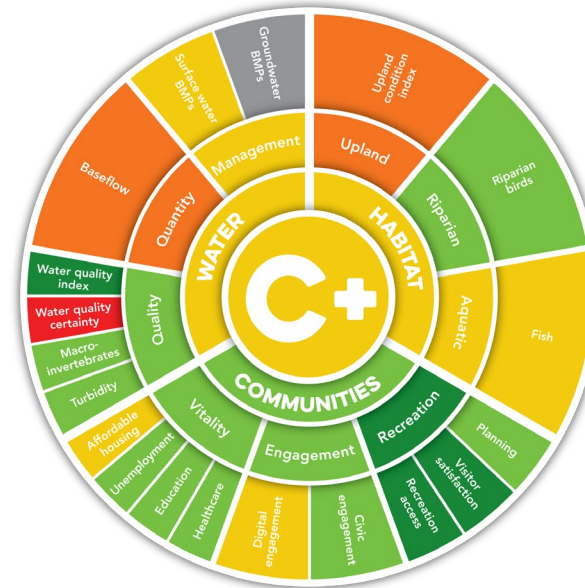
C+

WATER
HABITAT
COMMUNITIES

Management
Quantity
Quality
Upland
Riparian
Aquatic
Recreation
Engagement
Vitality

Groundwater BMPs
Surface water BMPs
Baseflow
Water quality index
Water quality certainty
Macro-invertebrates
Turbidity
Upland condition index
Riparian birds
Fish
Planning
Visitor satisfaction
Recreation access
Civic engagement
Digital engagement
Healthcare
Education
Unemployment
Affordable housing